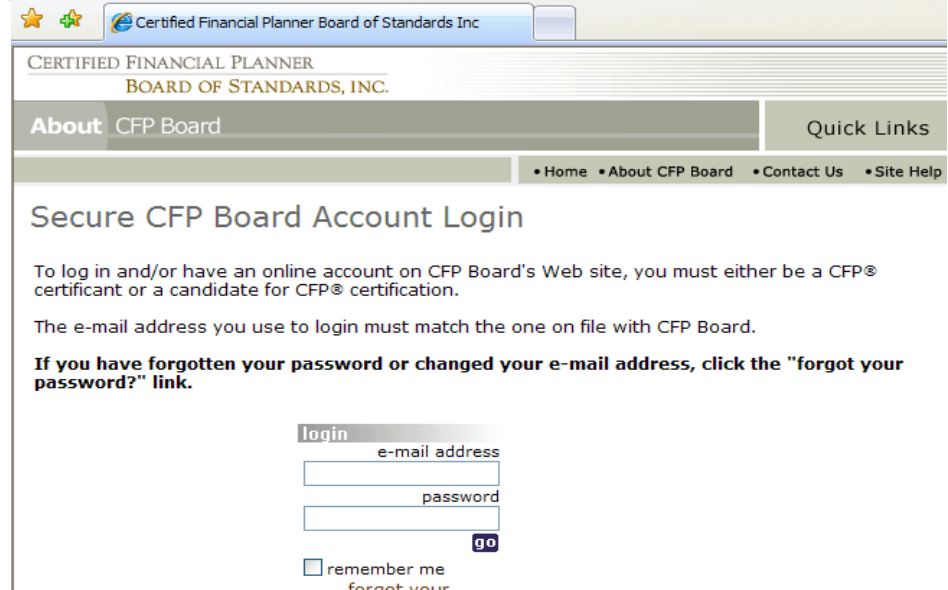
Certified Financial Planner Board of Standards Inc

CERTIFIED FINANCIAL PLANNER
BOARD OF STANDARDS, INC.

About CFP Board

Quick Links

• Home • About CFP Board • Contact Us • Site Help

Secure CFP Board Account Login

To log in and/or have an online account on CFP Board's Web site, you must either be a CFP® certificant or a candidate for CFP® certification.

The e-mail address you use to login must match the one on file with CFP Board.

**If you have forgotten your password or changed your e-mail address, click the "forgot your password?" link.**

login
e-mail address
password
go
remember me
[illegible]